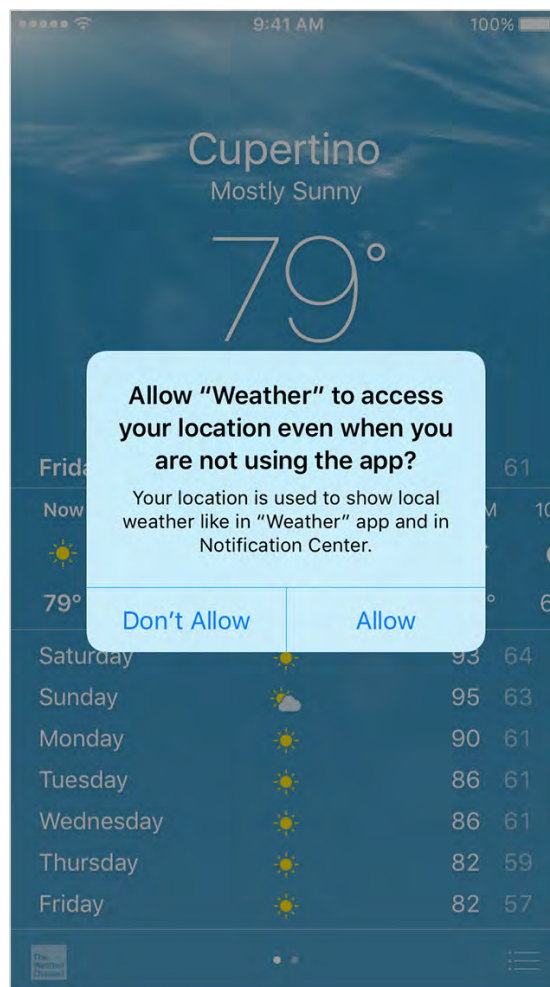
9:41 AM
100%

Cupertino
Mostly Sunny
79°

Frida
61
Now
M
10
79°
°
6

Allow “Weather” to access your location even when you are not using the app?
Your location is used to show local weather like in “Weather” app and in Notification Center.
Don’t Allow
Allow

| | |
|---|---|
| Saturday | 93 64 |
| Sunday | 95 63 |
| Monday | 90 61 |
| Tuesday | 86 61 |
| Wednesday | 86 61 |
| Thursday | 82 59 |
| Friday | 82 57 |

The Weather Channel